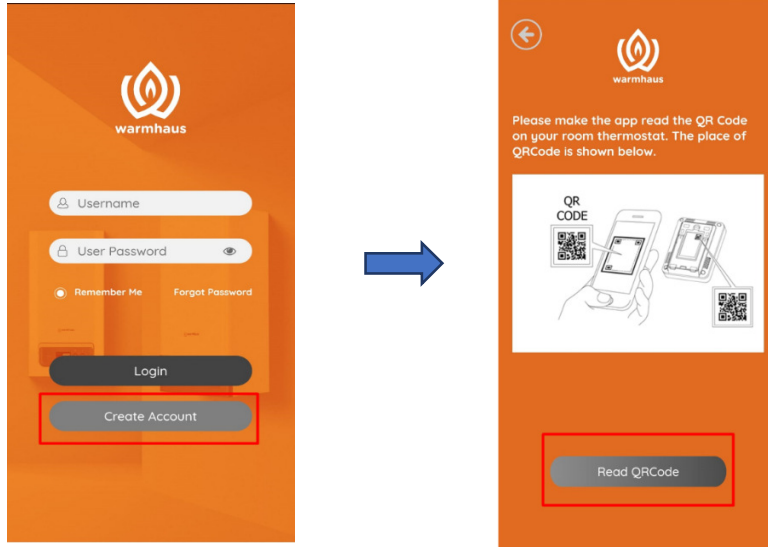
warmhaus

Username

User Password

Remember Me

Forgot Password

Login

Create Account

warmhaus

Please make the app read the QR Code on your room thermostat. The place of QRCode is shown below.

QR CODE

Read QRCode